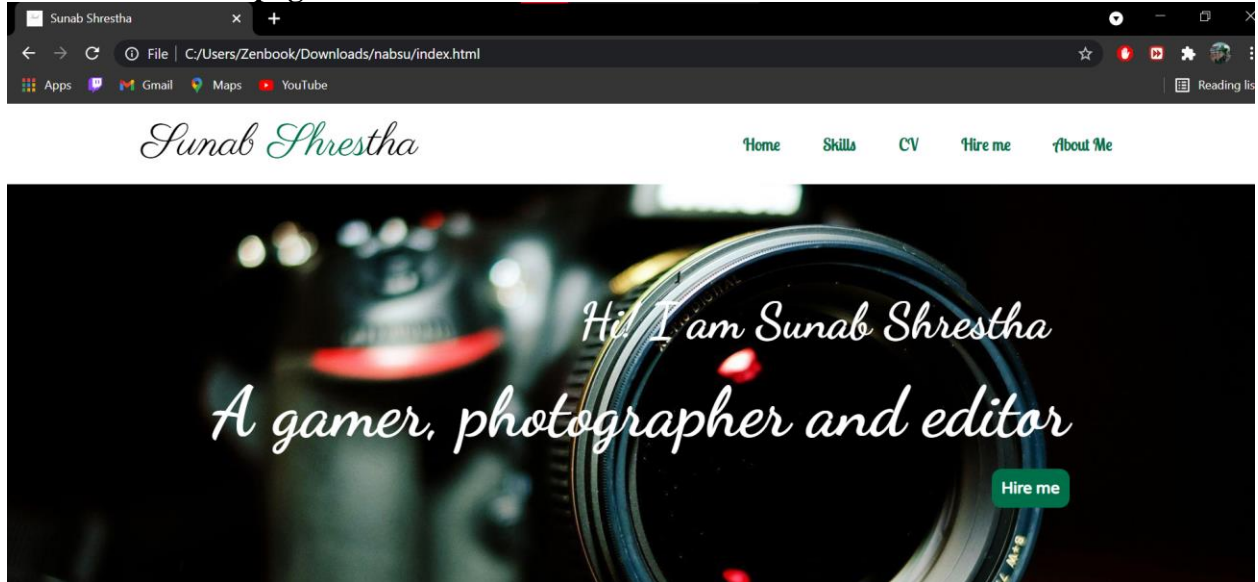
Sunab Shrestha

File | C:/Users/Zenbook/Downloads/nabsu/index.html

Apps Gmail Maps YouTube

Reading lis

Sunab Shrestha

Home Skills CV Hire me About Me

Hi! I am Sunab Shrestha

A gamer, photographer and editor

Hire me